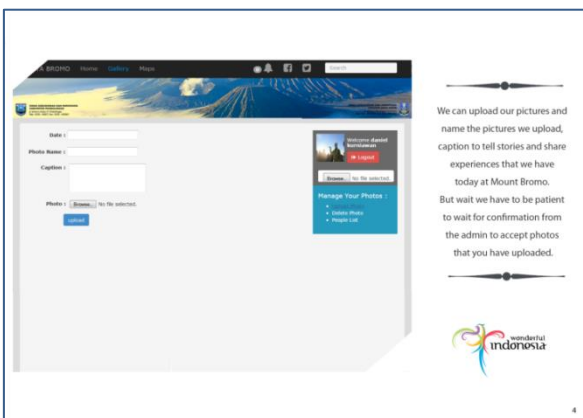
BROMO Home Gallery Maps

Search

Date :

Photo Name :

Caption :

Photo : Browse... No file selected.

upload

Welcome daniel kurniawan

Logout

Browse... No file selected.

Manage Your Photos :

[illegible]
Delete Photo
People List

We can upload our pictures and name the pictures we upload, caption to tell stories and share experiences that we have today at Mount Bromo. But wait we have to be patient to wait for confirmation from the admin to accept photos that you have uploaded.

wonderful indonesia

4